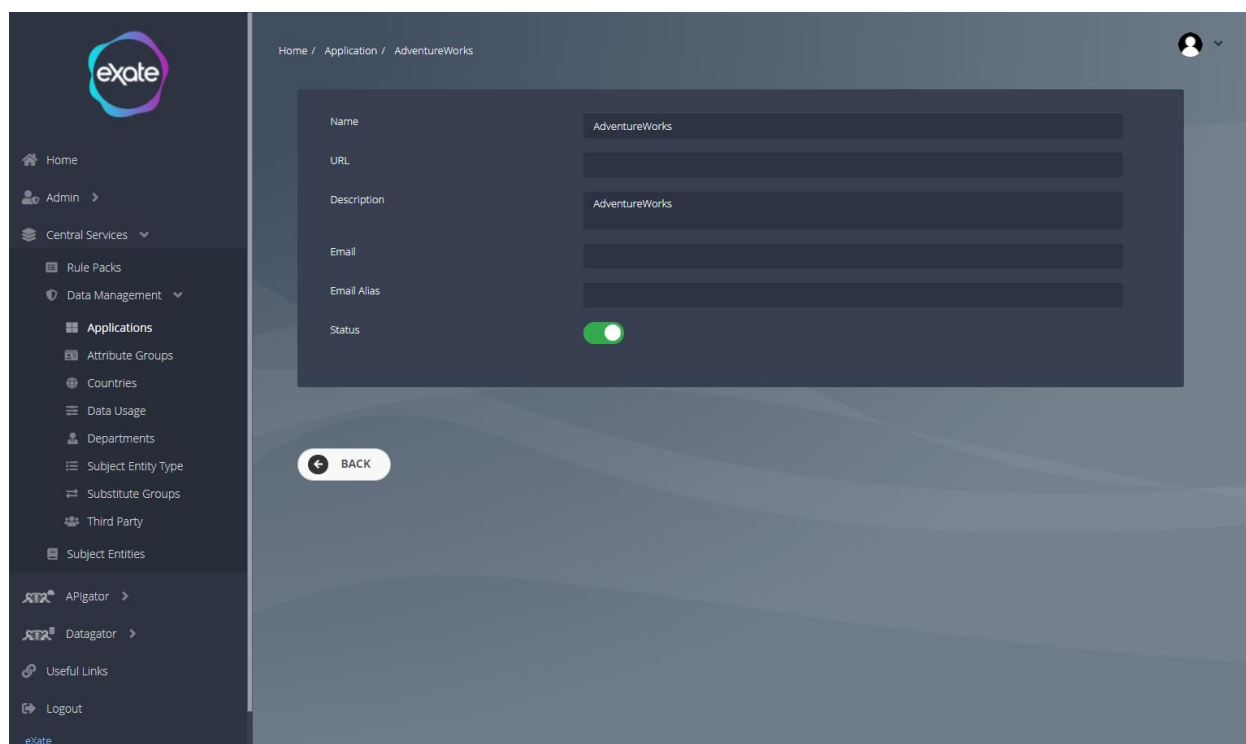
exate

Home
Admin >
Central Services
Rule Packs
Data Management
Applications
Attribute Groups
Countries
Data Usage
Departments
Subject Entity Type
Substitute Groups
Third Party
Subject Entities
APIgator >
Datagator >
Useful Links
Logout
eXate

Home / Application / AdventureWorks

Name AdventureWorks
URL
Description AdventureWorks
Email
Email Alias
Status

BACK